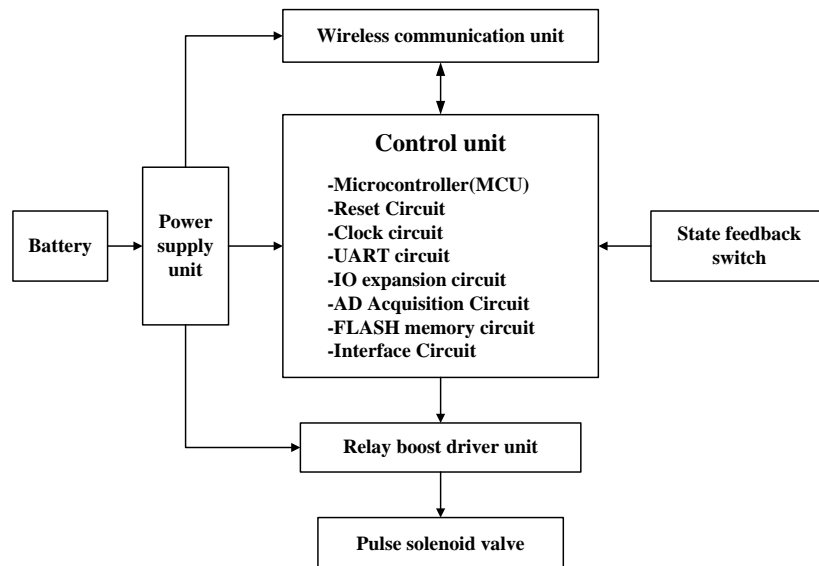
Wireless communication unit

Control unit

-Microcontroller(MCU)
-Reset Circuit
-Clock circuit
-UART circuit
-IO expansion circuit
-AD Acquisition Circuit
-FLASH memory circuit
-Interface Circuit

Battery

Power supply unit

State feedback switch

Relay boost driver unit

Pulse solenoid valve